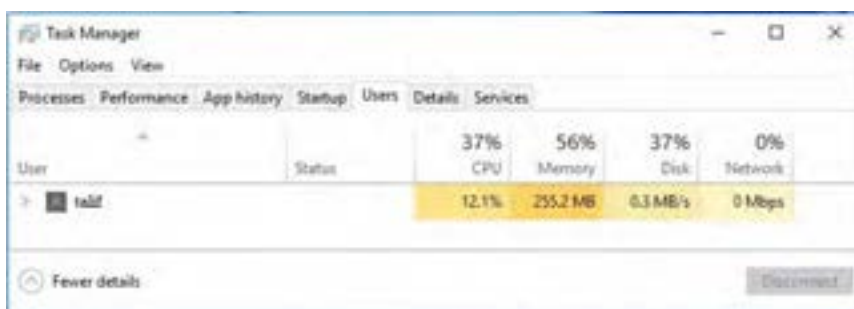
Task Manager

File Options View

Processes Performance App history Startup Users Details Services

| User | Status | 37% CPU | 56% Memory | 37% Disk | 0% Network |
|---|---|---|---|---|---|
| talif | | 12.1% | 255.2 MB | 0.3 MB/s | 0 Mbps |

Fewer details

Disconnect